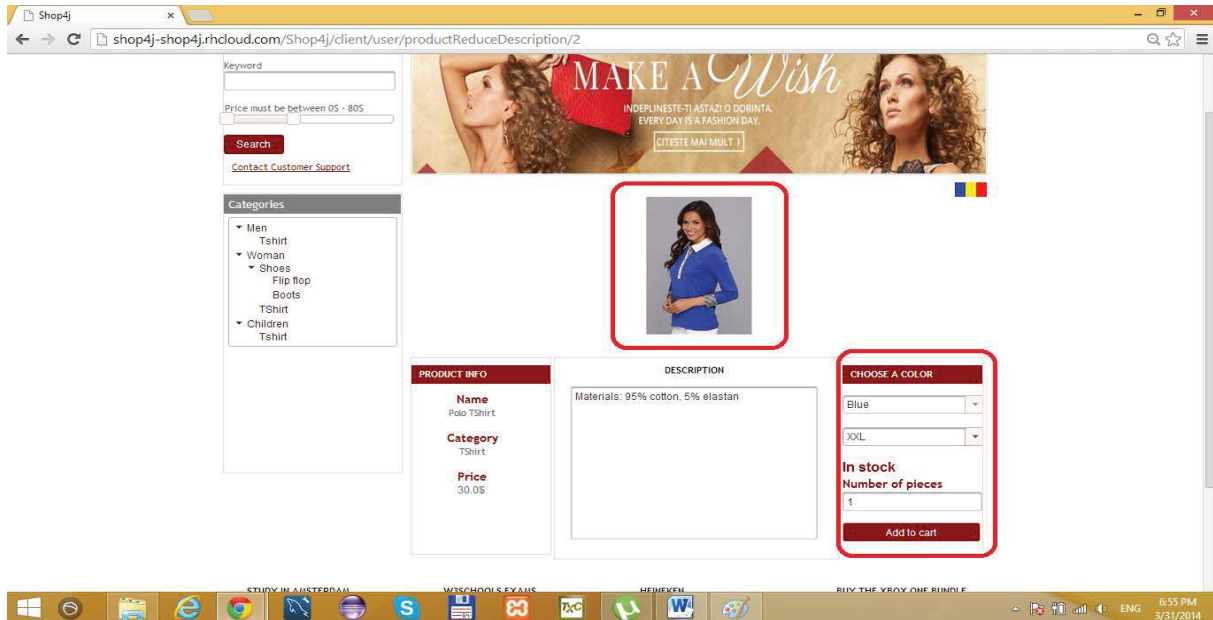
Shop4j ×

shop4j-shop4j.rhcloud.com/Shop4j/client/user/productReduceDescription/2

Keyword

Price must be between 0$ - 80$

Search

Contact Customer Support

MAKE A Wish

INDEPLINESTE-TI ASTAZI O DORINTA.
EVERY DAY IS A FASHION DAY.

CITESTE MAI MULT ›

Categories

Men
Tshirt
Woman
Shoes
Flip flop
Boots
TShirt
Children
Tshirt

PRODUCT INFO

Name
Polo TShirt

Category
TShirt

Price
30.0$

DESCRIPTION

Materials: 95% cotton, 5% elastan

CHOOSE A COLOR

Blue

XXL

In stock

Number of pieces

1

Add to cart

STUDY IN AUSTERDAM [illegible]

W3SCHOOLS EXAMS

HEINEKEN

BUY THE XBOX ONE BUNDLE

ENG

6:55 PM
3/31/2014